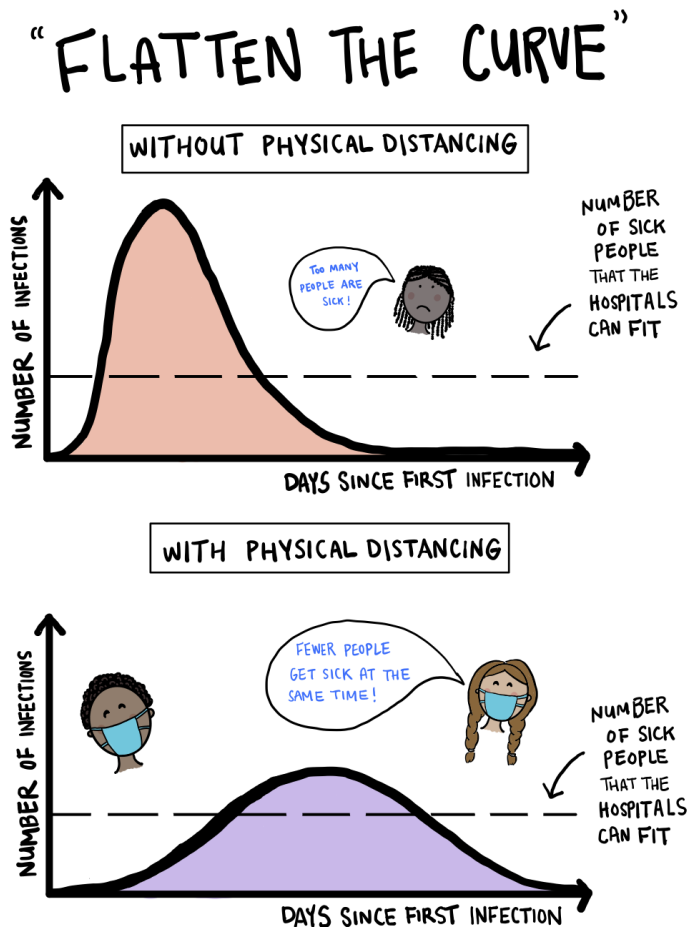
"FLATTEN THE CURVE"

WITHOUT PHYSICAL DISTANCING

NUMBER OF INFECTIONS

TOO MANY PEOPLE ARE SICK!

NUMBER OF SICK PEOPLE THAT THE HOSPITALS CAN FIT

DAYS SINCE FIRST INFECTION

WITH PHYSICAL DISTANCING

NUMBER OF INFECTIONS

FEWER PEOPLE GET SICK AT THE SAME TIME!

NUMBER OF SICK PEOPLE THAT THE HOSPITALS CAN FIT

DAYS SINCE FIRST INFECTION